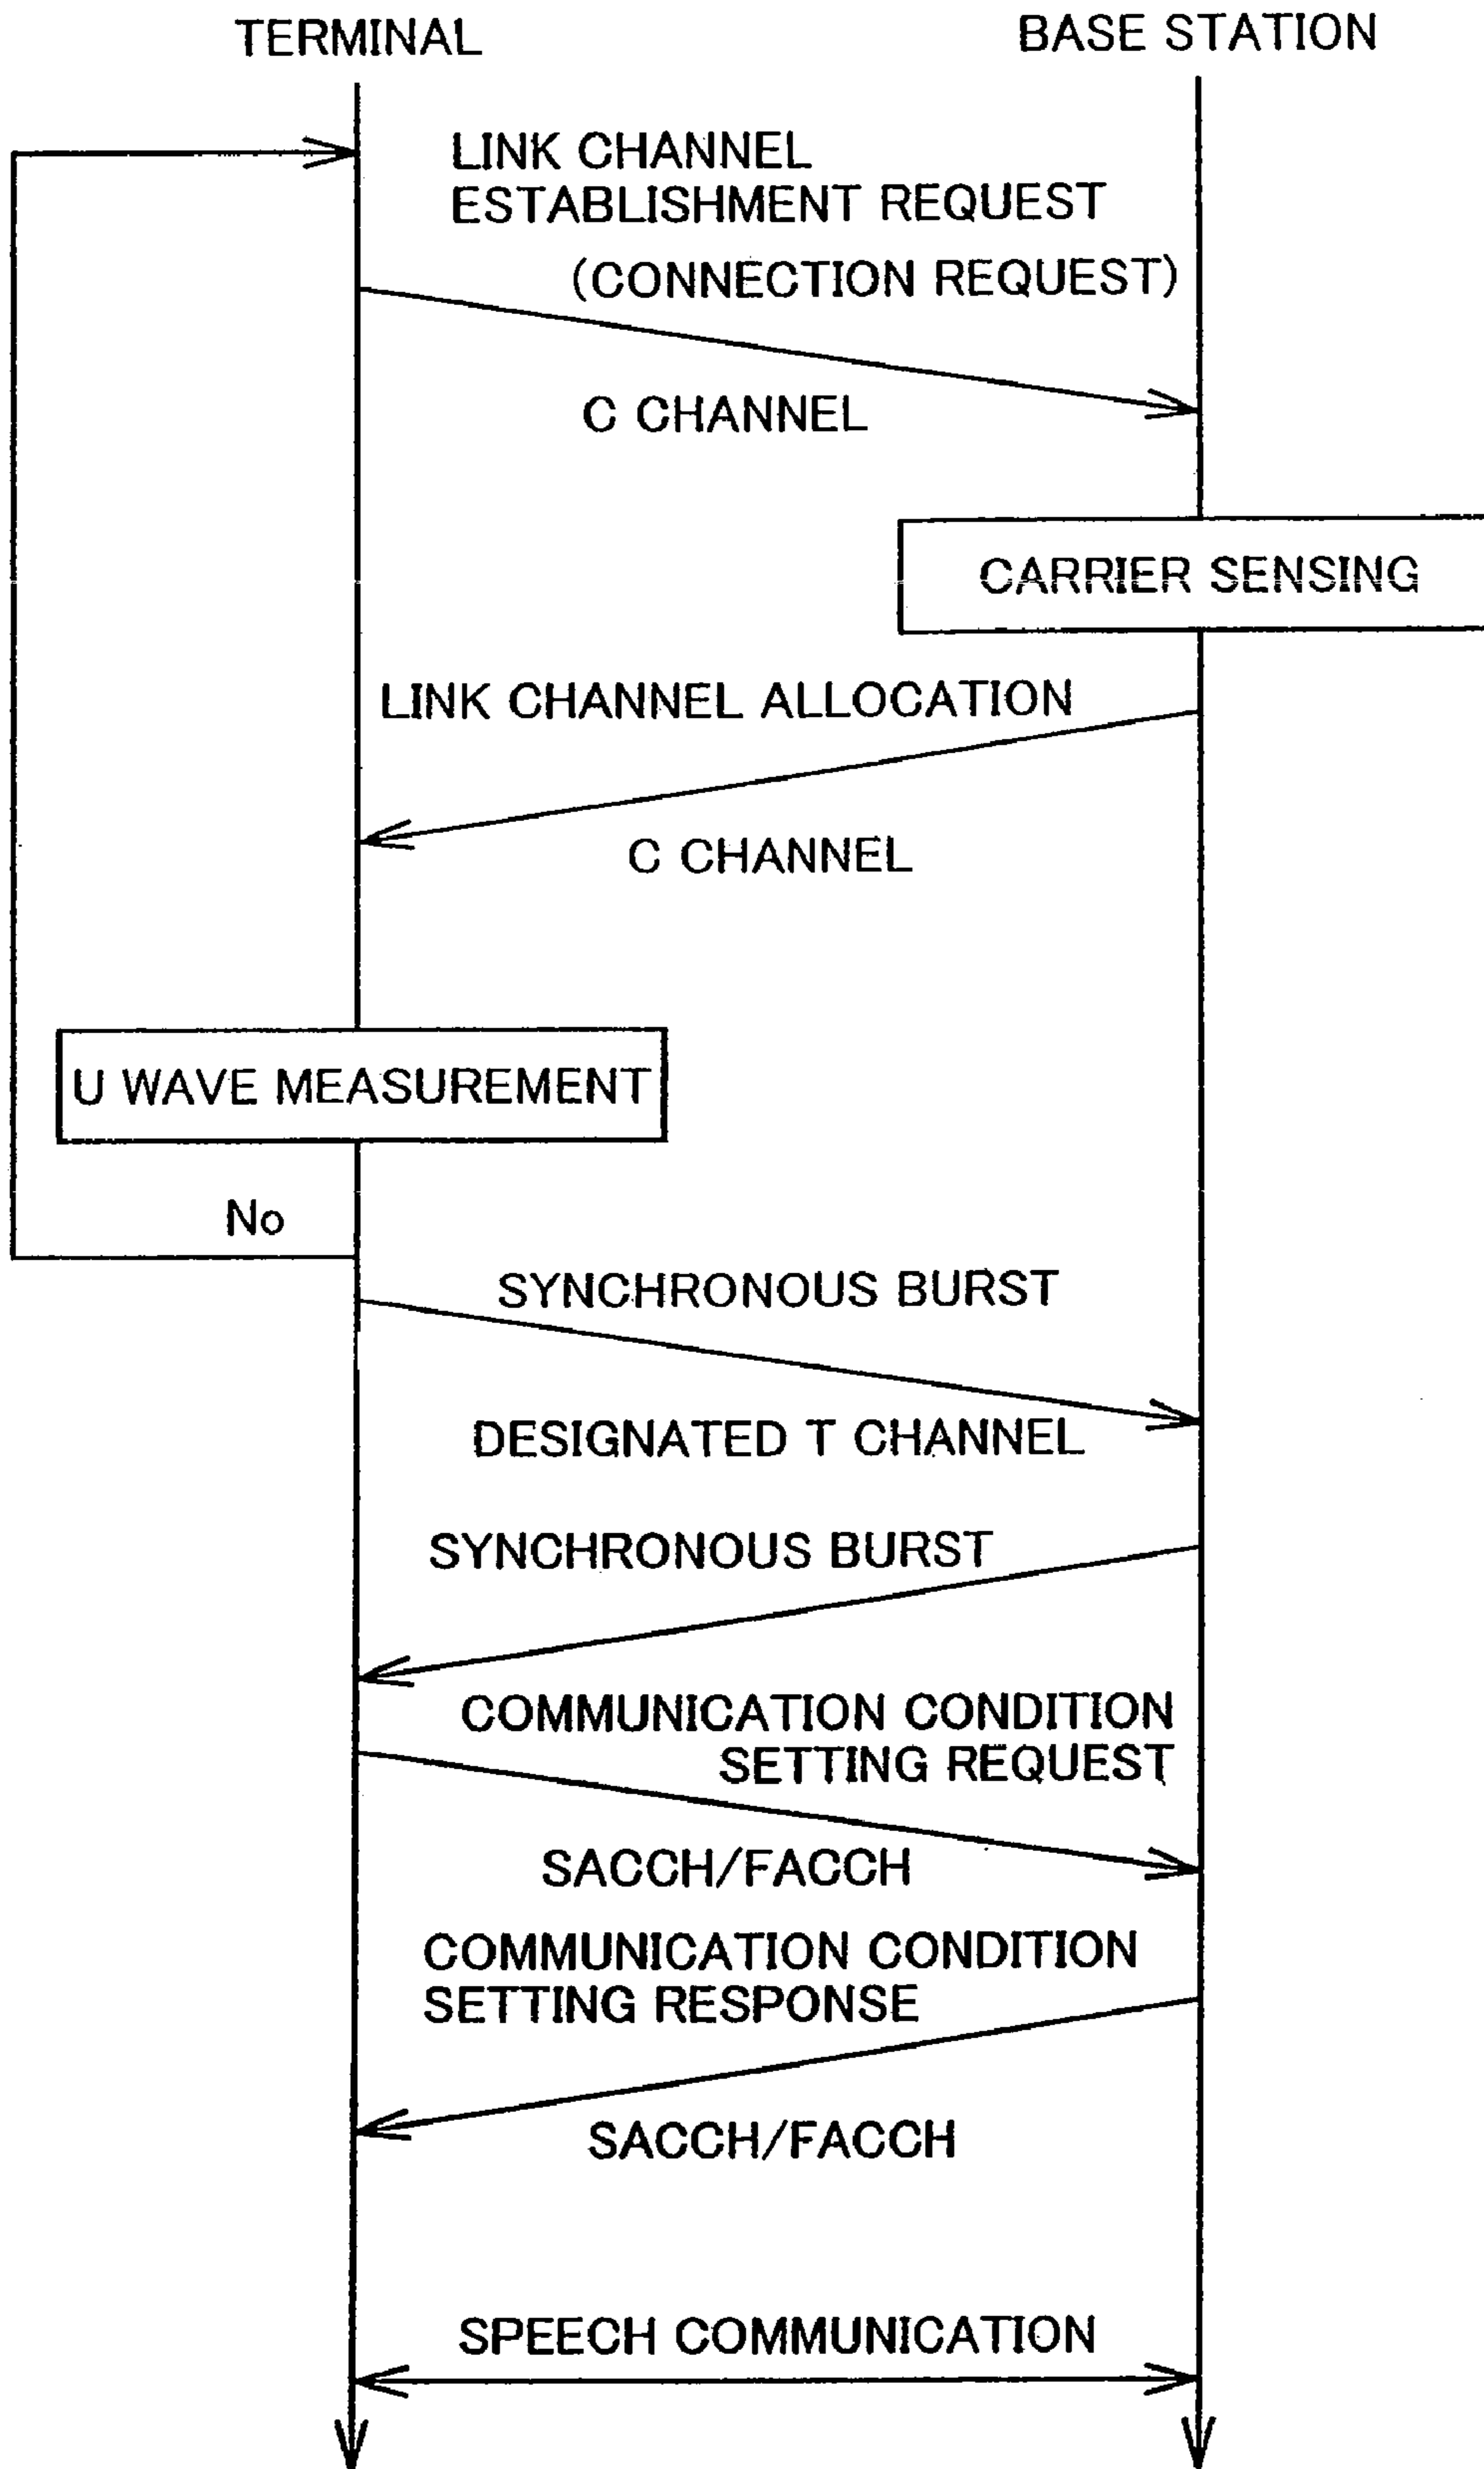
TERMINAL

BASE STATION

LINK CHANNEL ESTABLISHMENT REQUEST (CONNECTION REQUEST)

C CHANNEL

CARRIER SENSING

LINK CHANNEL ALLOCATION

C CHANNEL

U WAVE MEASUREMENT

No

SYNCHRONOUS BURST

DESIGNATED T CHANNEL

SYNCHRONOUS BURST

COMMUNICATION CONDITION SETTING REQUEST

SACCH/FACCH

COMMUNICATION CONDITION SETTING RESPONSE

SACCH/FACCH

SPEECH COMMUNICATION